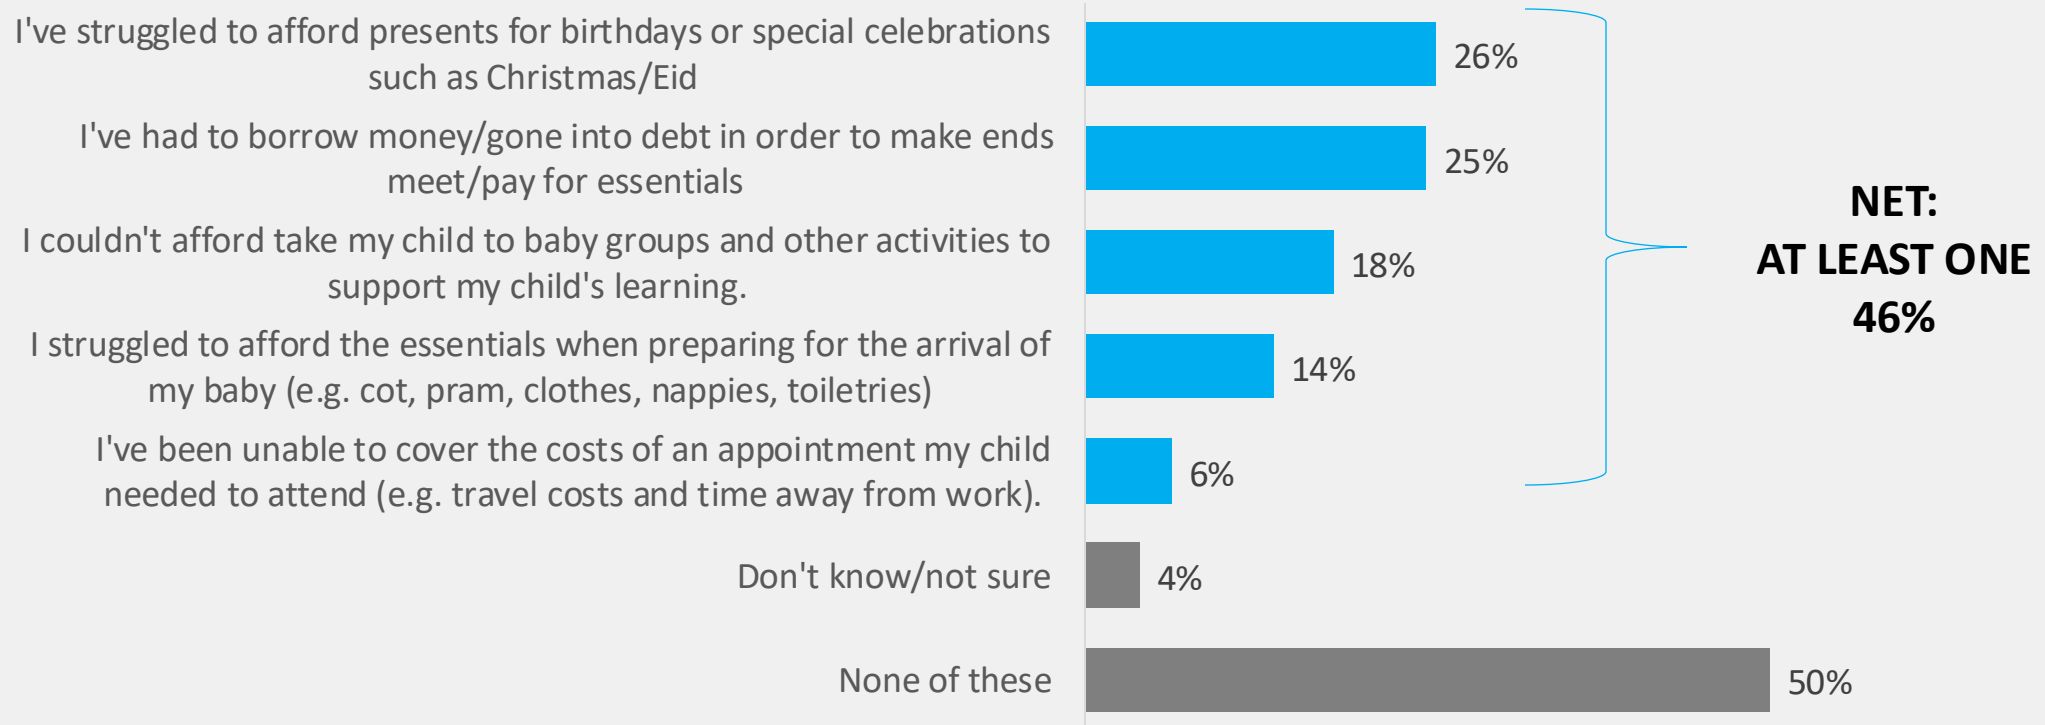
I've struggled to afford presents for birthdays or special celebrations such as Christmas/Eid

26%

I've had to borrow money/gone into debt in order to make ends meet/pay for essentials

25%

I couldn't afford take my child to baby groups and other activities to support my child's learning.

18%

I struggled to afford the essentials when preparing for the arrival of my baby (e.g. cot, pram, clothes, nappies, toiletries)

14%

I've been unable to cover the costs of an appointment my child needed to attend (e.g. travel costs and time away from work).

6%

Don't know/not sure

4%

None of these

50%

NET:
AT LEAST ONE
46%